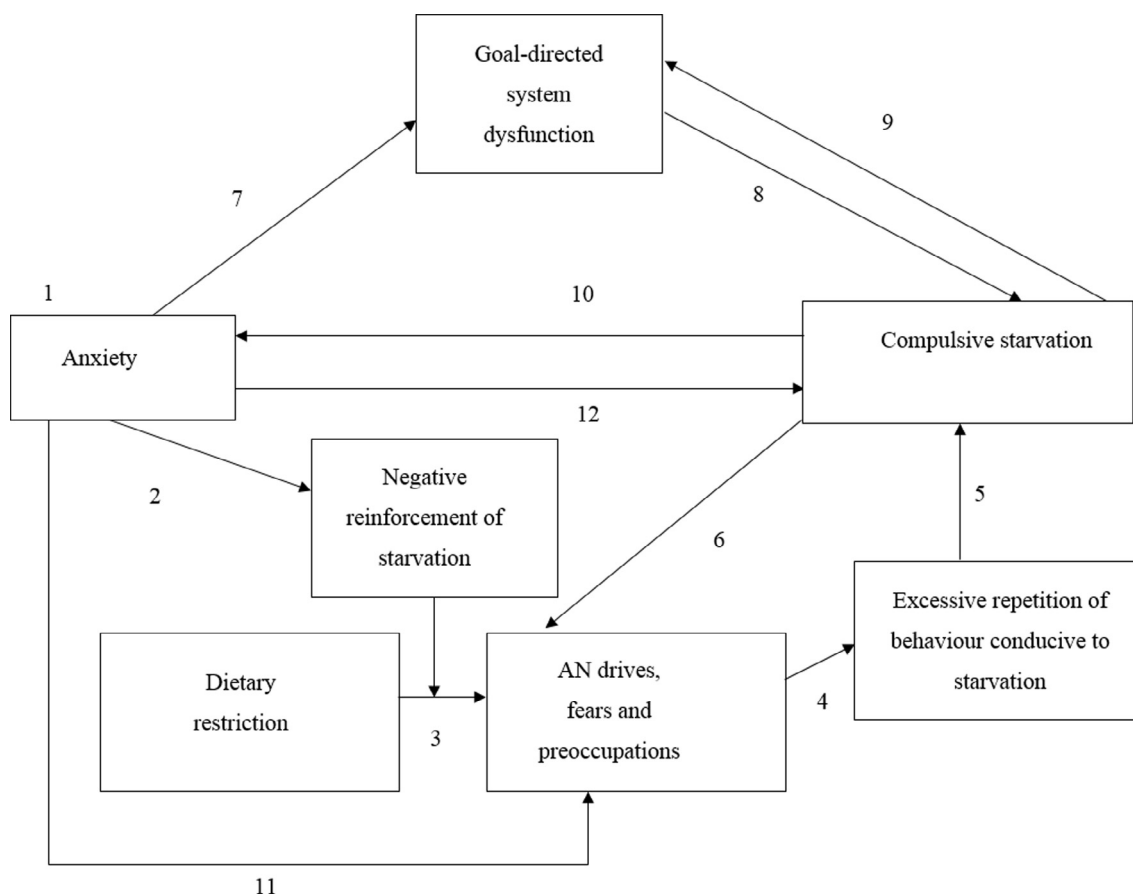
Goal-directed system dysfunction

9

7

8

1

10

Anxiety

Compulsive starvation

12

2

Negative reinforcement of starvation

5

6

Excessive repetition of behaviour conducive to starvation

Dietary restriction

AN drives, fears and preoccupations

4

3

11